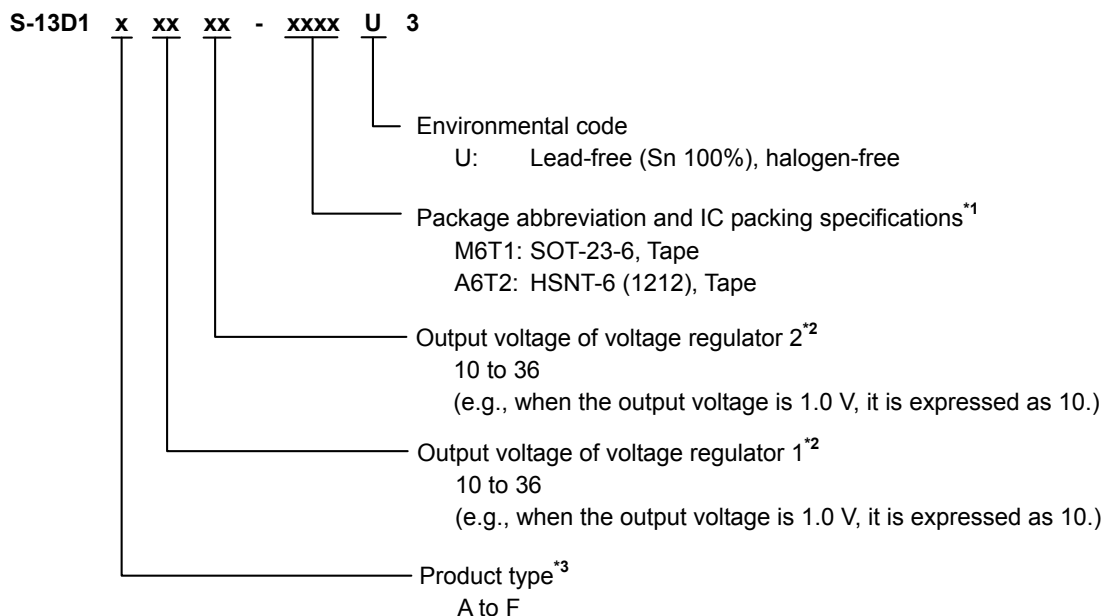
S-13D1 x xx xx - xxxx U 3

Environmental code
U: Lead-free (Sn 100%), halogen-free

Package abbreviation and IC packing specifications$^{*1}$
M6T1: SOT-23-6, Tape
A6T2: HSNT-6 (1212), Tape

Output voltage of voltage regulator 2$^{*2}$
10 to 36
(e.g., when the output voltage is 1.0 V, it is expressed as 10.)

Output voltage of voltage regulator 1$^{*2}$
10 to 36
(e.g., when the output voltage is 1.0 V, it is expressed as 10.)

Product type$^{*3}$
A to F